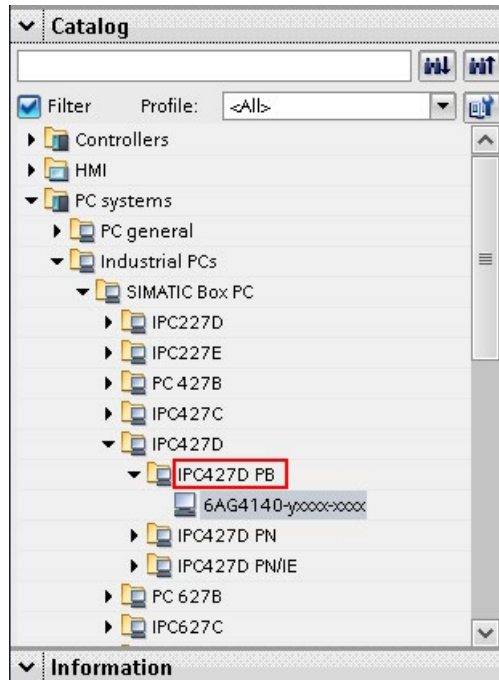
Catalog

Filter Profile: <All>

Controllers
HMI
PC systems
PC general
Industrial PCs
SIMATIC Box PC
IPC227D
IPC227E
PC 427B
IPC427C
IPC427D
IPC427D PB
6AG4140-yxxxx-xxxx
IPC427D PN
IPC427D PN/IE
PC 627B
IPC627C

Information